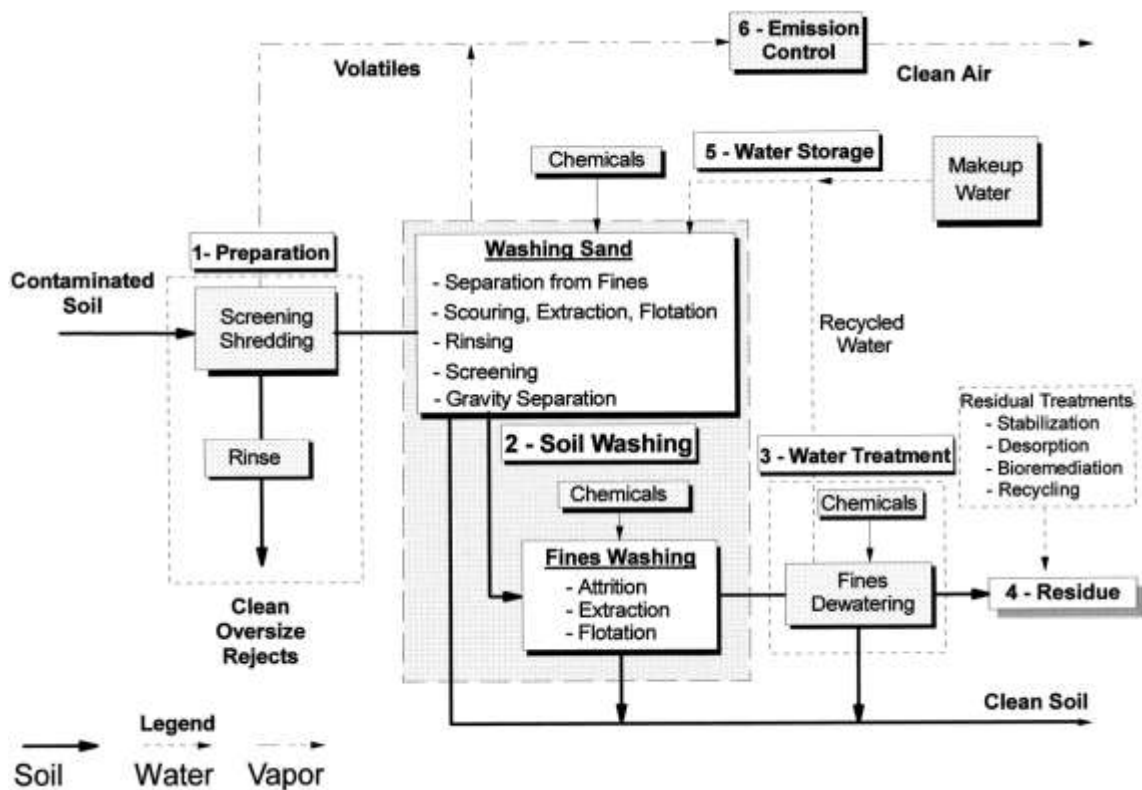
6 - Emission Control

Volatiles

Clean Air

Chemicals

5 - Water Storage

Makeup Water

1- Preparation

Contaminated Soil

Screening Shredding

Washing Sand
- Separation from Fines
- Scouring, Extraction, Flotation
- Rinsing
- Screening
- Gravity Separation

Recycled Water

Residual Treatments
- Stabilization
- Desorption
- Bioremediation
- Recycling

Rinse

2 - Soil Washing

3 - Water Treatment

Chemicals

Chemicals

Fines Washing
- Attrition
- Extraction
- Flotation

Fines Dewatering

4 - Residue

Clean Oversize Rejects

Clean Soil

Legend

Soil Water Vapor